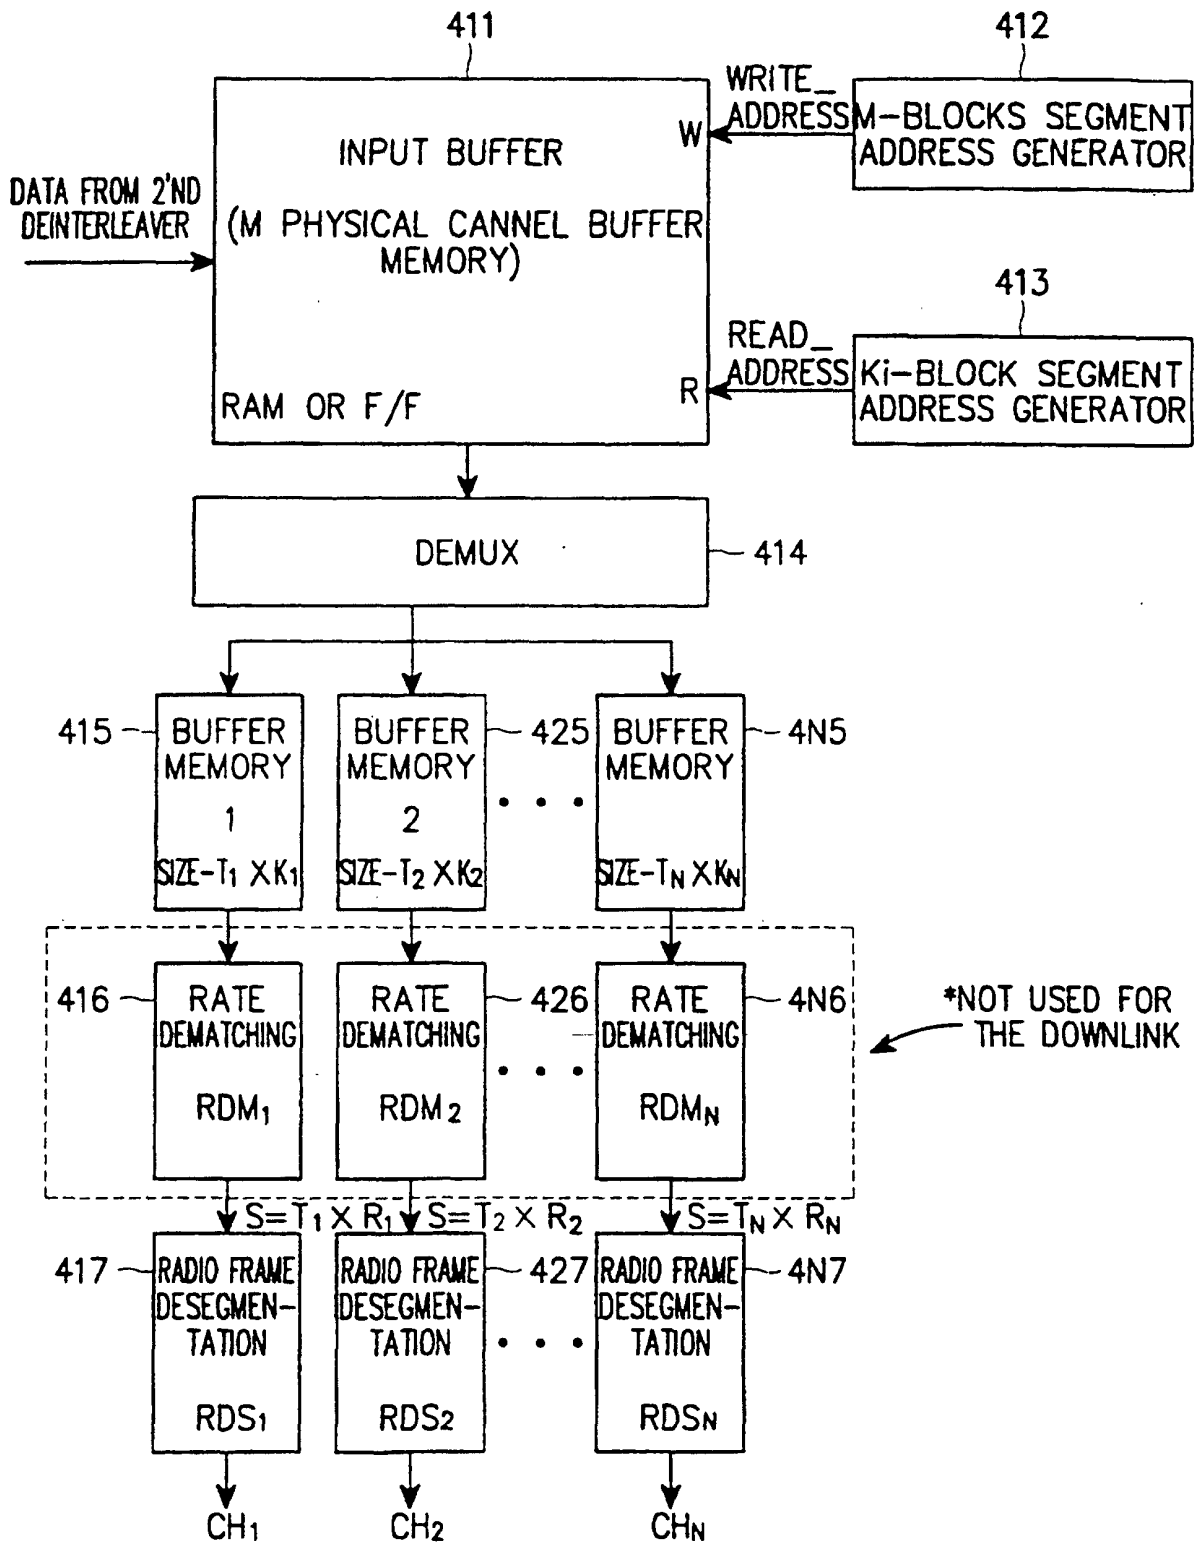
411

412

WRITE_ADDRESS

M-BLOCKS SEGMENT ADDRESS GENERATOR

W

INPUT BUFFER

(M PHYSICAL CANNEL BUFFER MEMORY)

DATA FROM 2'ND DEINTERLEAVER

413

READ_ADDRESS

Ki-BLOCK SEGMENT ADDRESS GENERATOR

R

RAM OR F/F

DEMUX

414

415

BUFFER MEMORY 1 SIZE-$T_1 \times K_1$

BUFFER MEMORY 2 SIZE-$T_2 \times K_2$

425

• • •

BUFFER MEMORY SIZE-$T_N \times K_N$

4N5

416

RATE DEMATCHING $RDM_1$

RATE DEMATCHING $RDM_2$

426

• • •

RATE DEMATCHING $RDM_N$

4N6

*NOT USED FOR THE DOWNLINK

$S=T_1 \times R_1$

$S=T_2 \times R_2$

$S=T_N \times R_N$

417

RADIO FRAME DESEGMENTATION $RDS_1$

RADIO FRAME DESEGMENTATION $RDS_2$

427

• • •

RADIO FRAME DESEGMENTATION $RDS_N$

4N7

$CH_1$

$CH_2$

$CH_N$